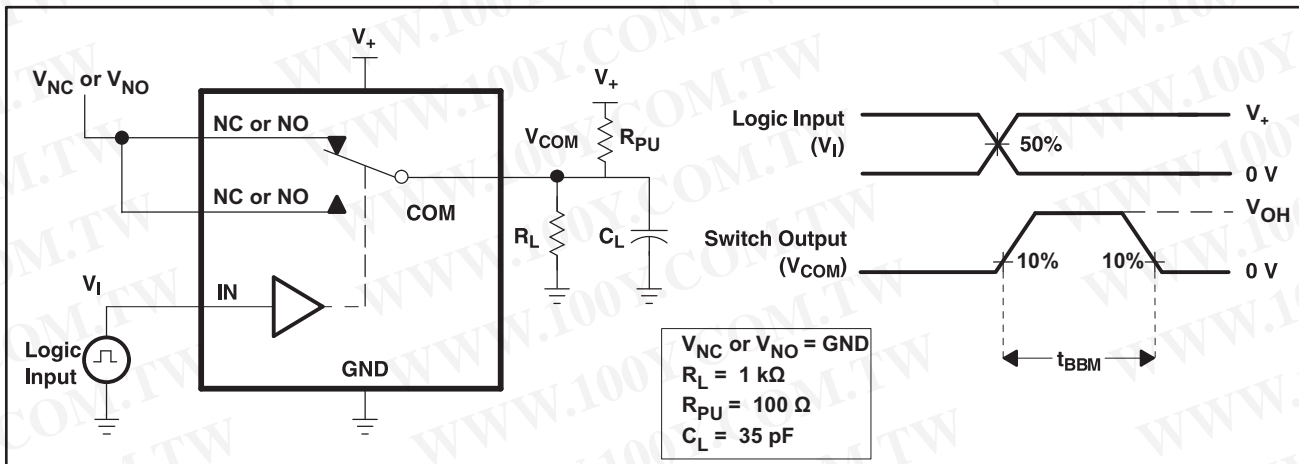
$V_+$

$V_{NC}$ or $V_{NO}$

NC or NO

NC or NO

COM

$V_+$

$V_{COM}$

$R_{PU}$

$R_L$

$C_L$

$V_I$

IN

Logic Input

GND

Logic Input ($V_I$)

50%

$V_+$

0 V

Switch Output ($V_{COM}$)

10%

10%

$V_{OH}$

0 V

$t_{BBM}$

$V_{NC}$ or $V_{NO}$ = GND
$R_L$ = 1 kΩ
$R_{PU}$ = 100 Ω
$C_L$ = 35 pF

WWW.100Y.COM.TW